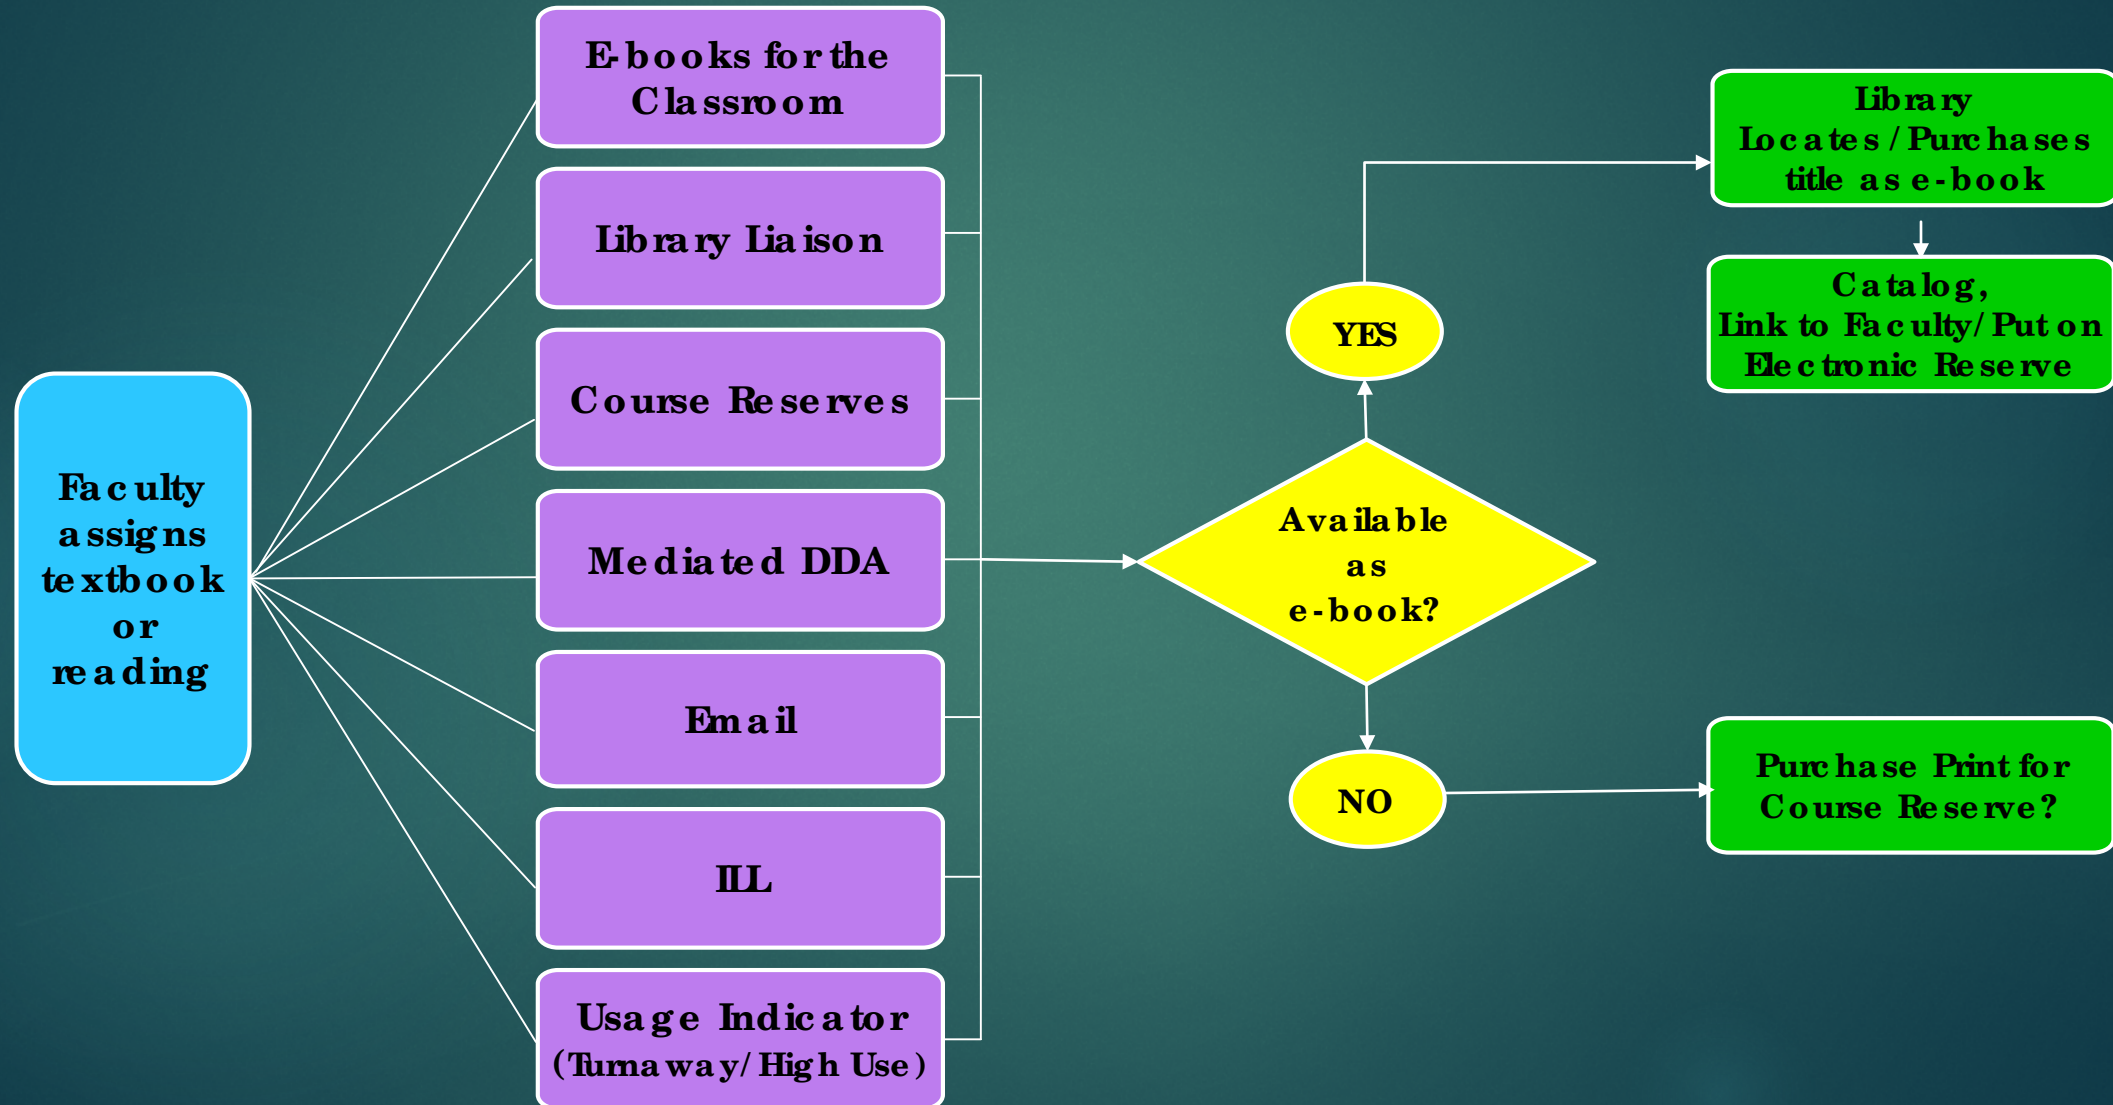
Faculty assigns textbook or reading

E-books for the Classroom

Library Liaison

Course Reserves

Mediated DDA

Email

ILL

Usage Indicator (Turnaway/High Use)

Available as e-book?

YES

NO

Library Locates/Purchases title as e-book

Catalog, Link to Faculty/Put on Electronic Reserve

Purchase Print for Course Reserve?